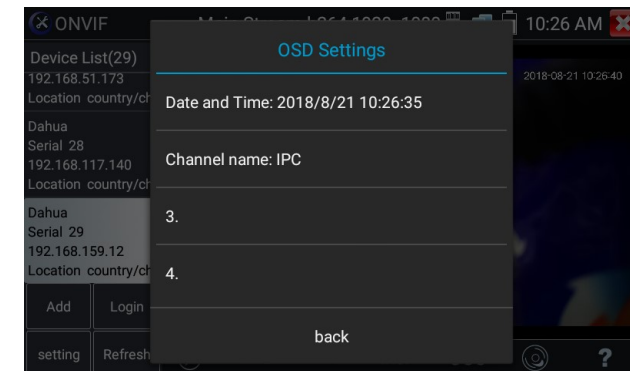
ONVIF
Device List(29)
192.168.51.173
Location country/ch
Dahua
Serial 28
192.168.117.140
Location country/ch
Dahua
Serial 29
192.168.159.12
Location country/ch
Add
Login
setting
Refresh
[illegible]
10:26 AM
2018-08-21 10:26:40

OSD Settings
Date and Time: 2018/8/21 10:26:35
Channel name: IPC
3.
4.
back

?